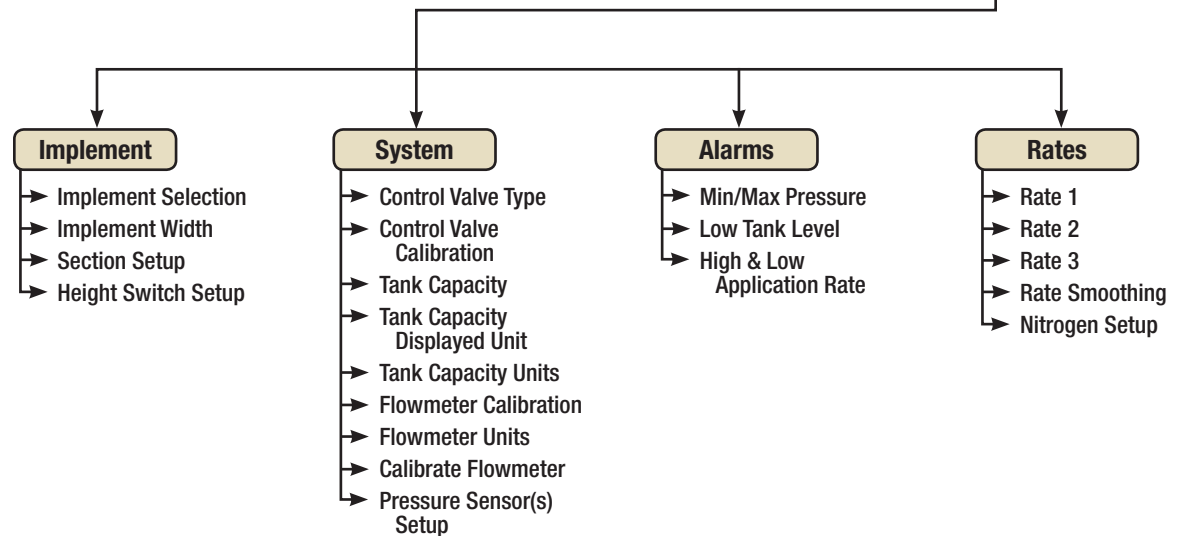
Implement

Implement Selection
Implement Width
Section Setup
Height Switch Setup

System

Control Valve Type
Control Valve Calibration
Tank Capacity
Tank Capacity Displayed Unit
Tank Capacity Units
Flowmeter Calibration
Flowmeter Units
Calibrate Flowmeter
Pressure Sensor(s) Setup

Alarms

Min/Max Pressure
Low Tank Level
High & Low Application Rate

Rates

Rate 1
Rate 2
Rate 3
Rate Smoothing
Nitrogen Setup